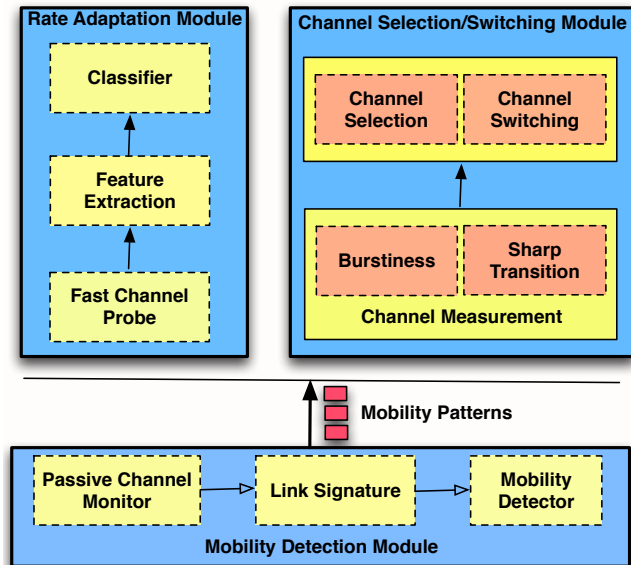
Rate Adaptation Module

Classifier

Feature Extraction

Fast Channel Probe

Channel Selection/Switching Module

Channel Selection

Channel Switching

Burstiness

Sharp Transition

Channel Measurement

Mobility Patterns

Passive Channel Monitor

Link Signature

Mobility Detector

Mobility Detection Module